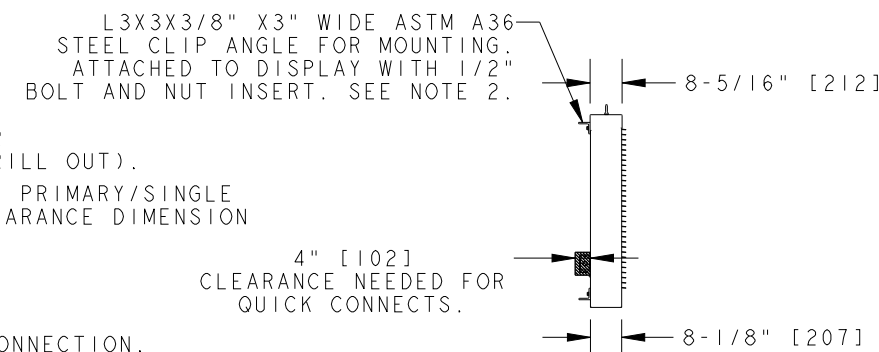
L3X3X3/8" X3" WIDE ASTM A36 STEEL CLIP ANGLE FOR MOUNTING. ATTACHED TO DISPLAY WITH 1/2" BOLT AND NUT INSERT. SEE NOTE 2.

8-5/16" [212]

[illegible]ILL OUT).

PRIMARY/SINGLE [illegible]ARANCE DIMENSION

4" [102]
CLEARANCE NEEDED FOR QUICK CONNECTS.

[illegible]ONNECTION.

8-1/8" [207]